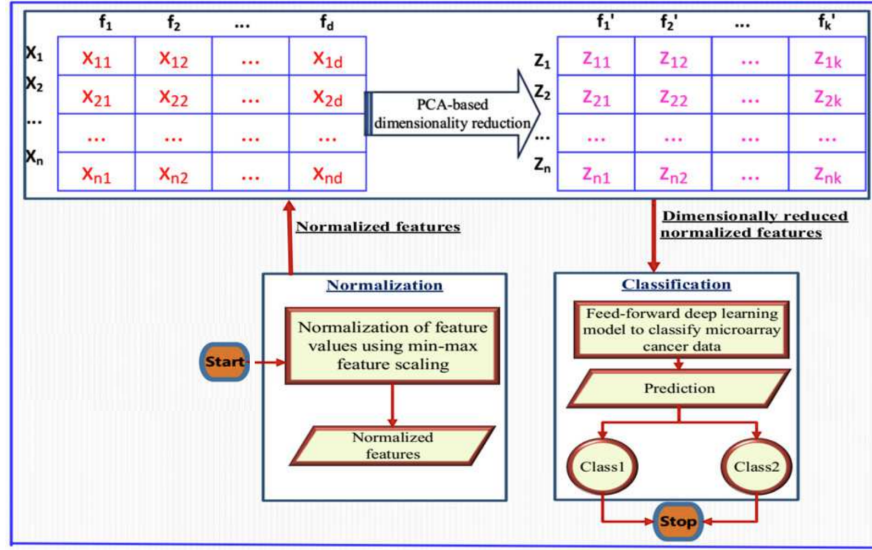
| | $f_1$ | $f_2$ | ... | $f_d$ |
|---|---|---|---|---|
| $X_1$ | $x_{11}$ | $x_{12}$ | ... | $x_{1d}$ |
| $X_2$ | $x_{21}$ | $x_{22}$ | ... | $x_{2d}$ |
| ... | ... | ... | ... | ... |
| $X_n$ | $x_{n1}$ | $x_{n2}$ | ... | $x_{nd}$ |

PCA-based dimensionality reduction

| | $f_1'$ | $f_2'$ | ... | $f_k'$ |
|---|---|---|---|---|
| $Z_1$ | $z_{11}$ | $z_{12}$ | ... | $z_{1k}$ |
| $Z_2$ | $z_{21}$ | $z_{22}$ | ... | $z_{2k}$ |
| ... | ... | ... | ... | ... |
| $Z_n$ | $z_{n1}$ | $z_{n2}$ | ... | $z_{nk}$ |

Normalized features

Dimensionally reduced normalized features

Normalization

Start

Normalization of feature values using min-max feature scaling

Normalized features

Classification

Feed-forward deep learning model to classify microarray cancer data

Prediction

Class1

Class2

Stop